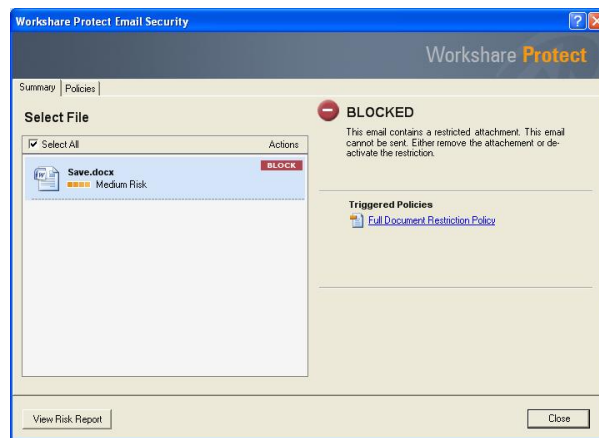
Workshare Protect Email Security

Workshare Protect

Summary | Policies

Select File

Select All

Actions

Save.docx

BLOCK

Medium Risk

BLOCKED

This email contains a restricted attachment. This email cannot be sent. Either remove the attachement or deactivate the restriction.

Triggered Policies

Full Document Restriction Policy

View Risk Report

Close